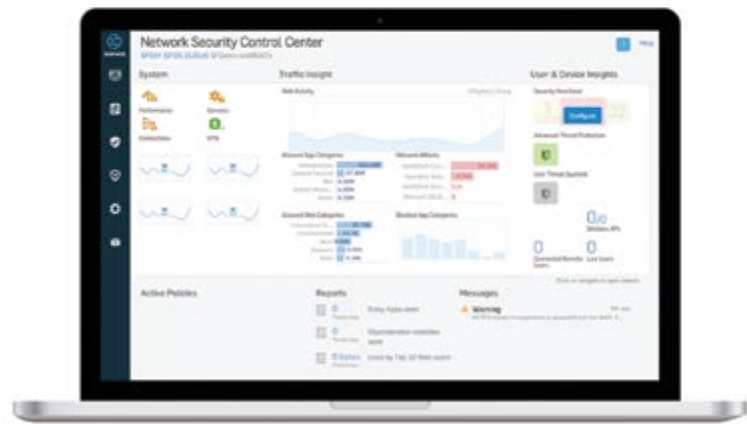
Network Security Control Center

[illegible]

System

Traffic Insight

User & Device Insights

Performance

Services

Connectivity

VPN

Web Activity

Allowed App Categories

Network Attacks

Allowed Web Categories

Blocked App Categories

Security Notices

Configure

Advanced Threat Protection

User Threat Quotient

0/0

Wireless APs

0

0

Lost Users

Active Policies

Reports

Messages

Warning

0

0

0 Bytes